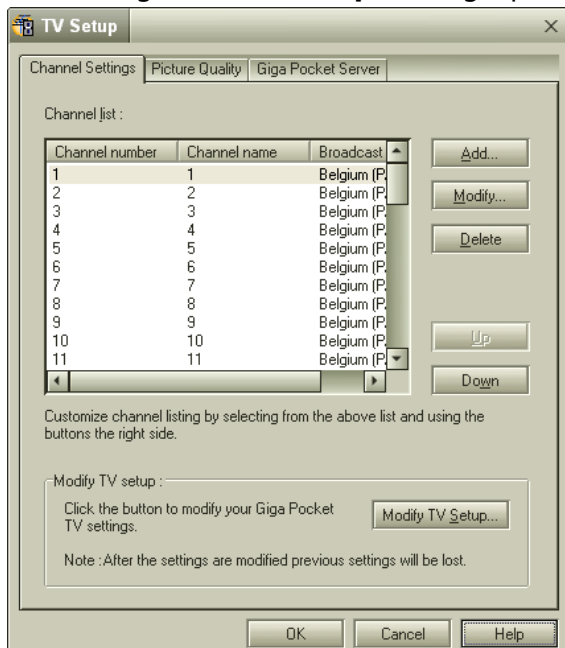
TV Setup

Channel Settings | Picture Quality | Giga Pocket Server

Channel list :

| Channel number | Channel name | Broadcast |
|---|---|---|
| 1 | 1 | Belgium (P. |
| 2 | 2 | Belgium (P. |
| 3 | 3 | Belgium (P. |
| 4 | 4 | Belgium (P. |
| 5 | 5 | Belgium (P. |
| 6 | 6 | Belgium (P. |
| 7 | 7 | Belgium (P. |
| 8 | 8 | Belgium (P. |
| 9 | 9 | Belgium (P. |
| 10 | 10 | Belgium (P. |
| 11 | 11 | Belgium (P. |

Add...
Modify...
Delete
Up
Down

Customize channel listing by selecting from the above list and using the buttons the right side.

Modify TV setup :

Click the button to modify your Giga Pocket TV settings.

Modify TV Setup...

Note : After the settings are modified previous settings will be lost.

OK Cancel Help